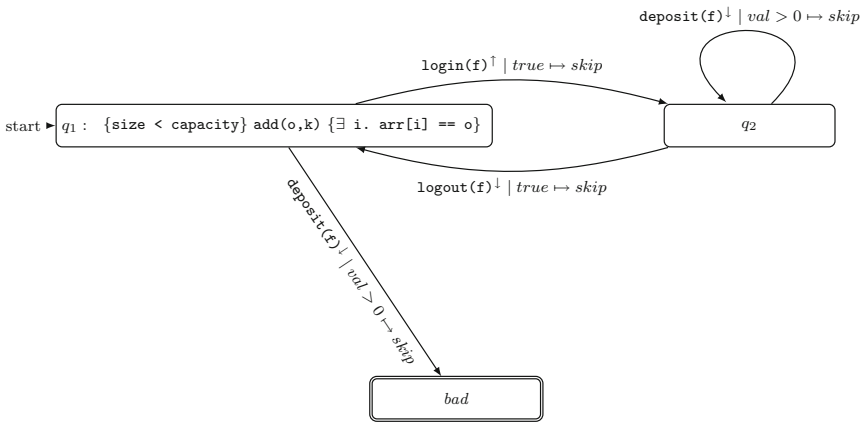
$\texttt{deposit(f)}^{\downarrow} \mid val > 0 \mapsto skip$

$\texttt{login(f)}^{\uparrow} \mid true \mapsto skip$

start $q_1$ : {size < capacity} add(o,k) {$\exists$ i. arr[i] == o}

$q_2$

$\texttt{logout(f)}^{\downarrow} \mid true \mapsto skip$

$\texttt{deposit(f)}^{\downarrow} \mid val > 0 \mapsto skip$

$bad$